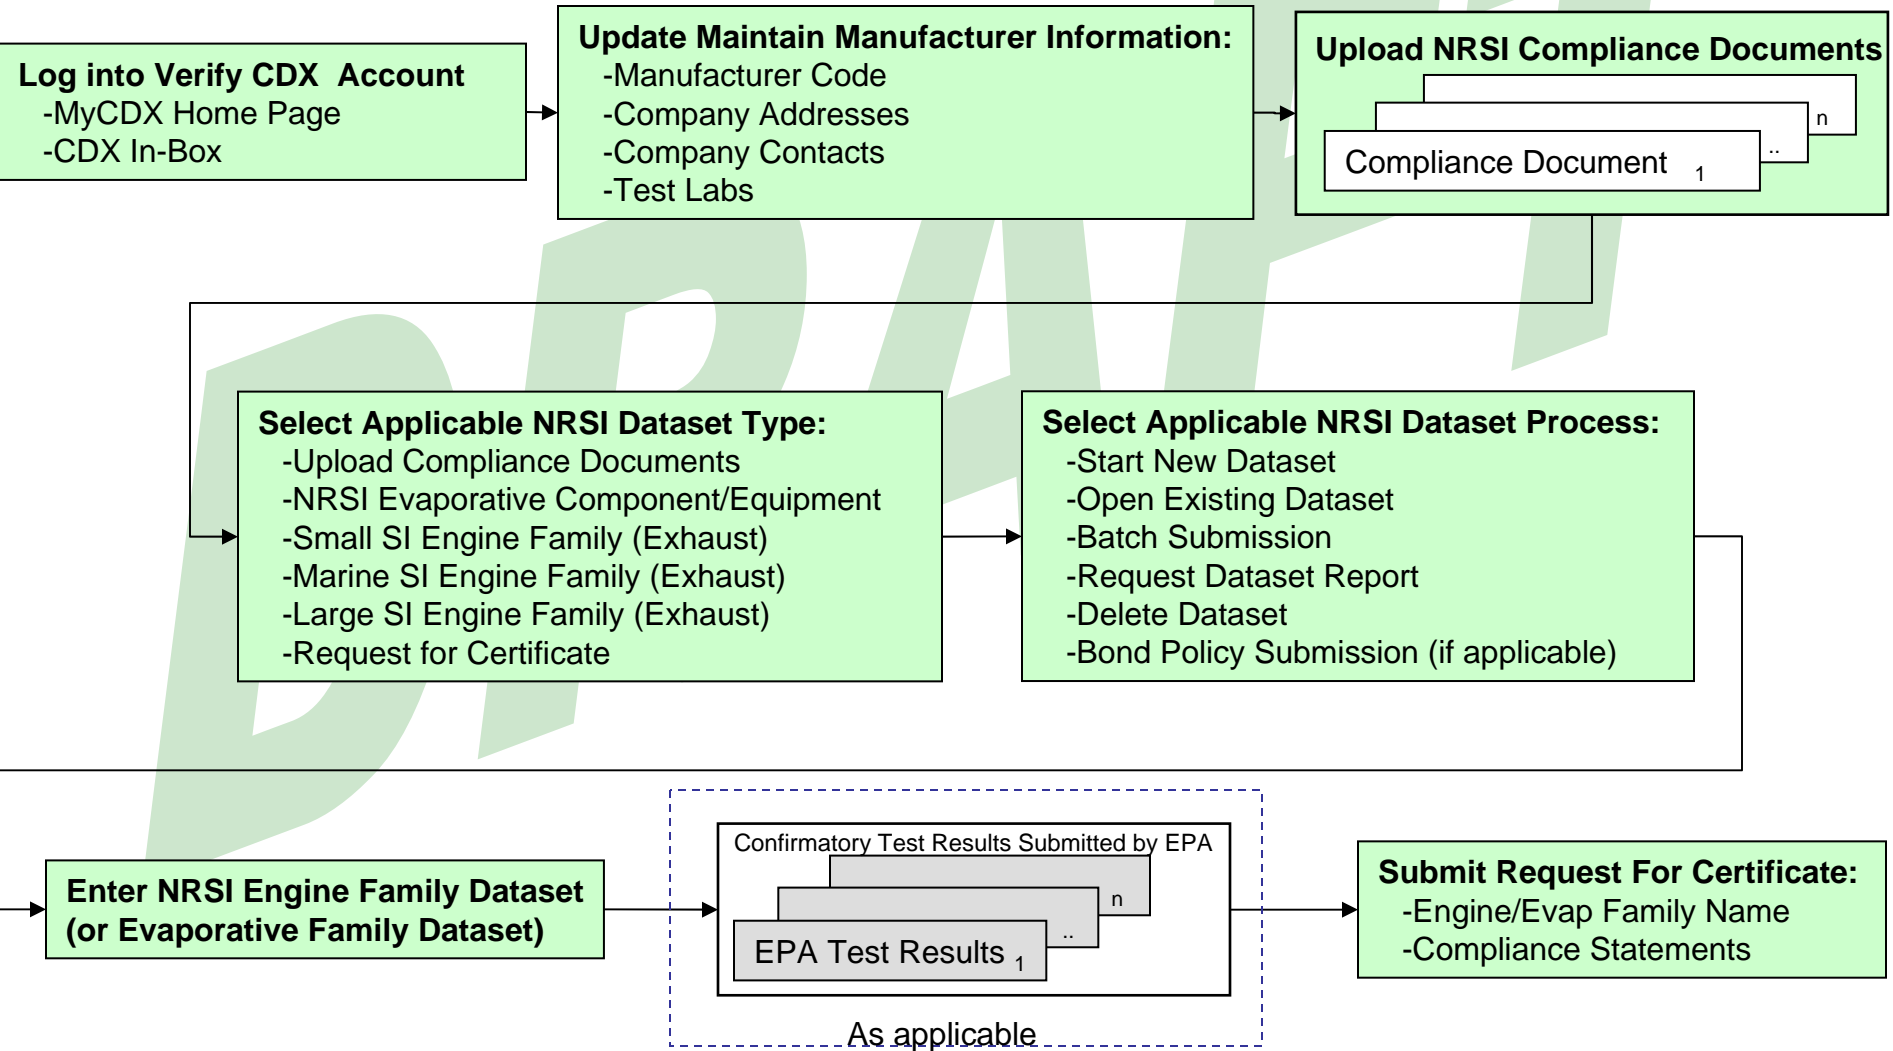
Log into Verify CDX Account
-MyCDX Home Page
-CDX In-Box

Update Maintain Manufacturer Information:
-Manufacturer Code
-Company Addresses
-Company Contacts
-Test Labs

Upload NRSI Compliance Documents
n
..
Compliance Document $_1$

DRAFT

Select Applicable NRSI Dataset Type:
-Upload Compliance Documents
-NRSI Evaporative Component/Equipment
-Small SI Engine Family (Exhaust)
-Marine SI Engine Family (Exhaust)
-Large SI Engine Family (Exhaust)
-Request for Certificate

Select Applicable NRSI Dataset Process:
-Start New Dataset
-Open Existing Dataset
-Batch Submission
-Request Dataset Report
-Delete Dataset
-Bond Policy Submission (if applicable)

Enter NRSI Engine Family Dataset
(or Evaporative Family Dataset)

Confirmatory Test Results Submitted by EPA
n
..
EPA Test Results $_1$
As applicable

Submit Request For Certificate:
-Engine/Evap Family Name
-Compliance Statements